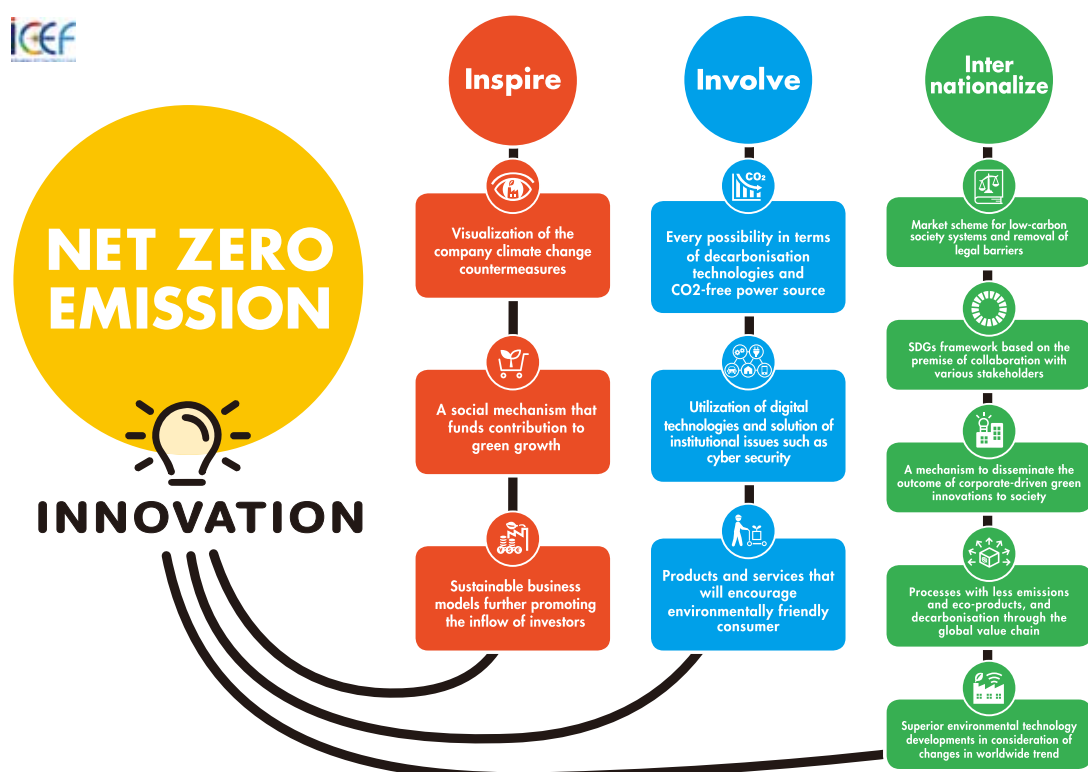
ICEF

NET ZERO EMISSION

INNOVATION

Inspire

Visualization of the company climate change countermeasures

A social mechanism that funds contribution to green growth

Sustainable business models further promoting the inflow of investors

Involve

$CO_2$

Every possibility in terms of decarbonisation technologies and CO2-free power source

Utilization of digital technologies and solution of institutional issues such as cyber security

Products and services that will encourage environmentally friendly consumer

Inter nationalize

Market scheme for low-carbon society systems and removal of legal barriers

SDGs framework based on the premise of collaboration with various stakeholders

A mechanism to disseminate the outcome of corporate-driven green innovations to society

Processes with less emissions and eco-products, and decarbonisation through the global value chain

Superior environmental technology developments in consideration of changes in worldwide trend